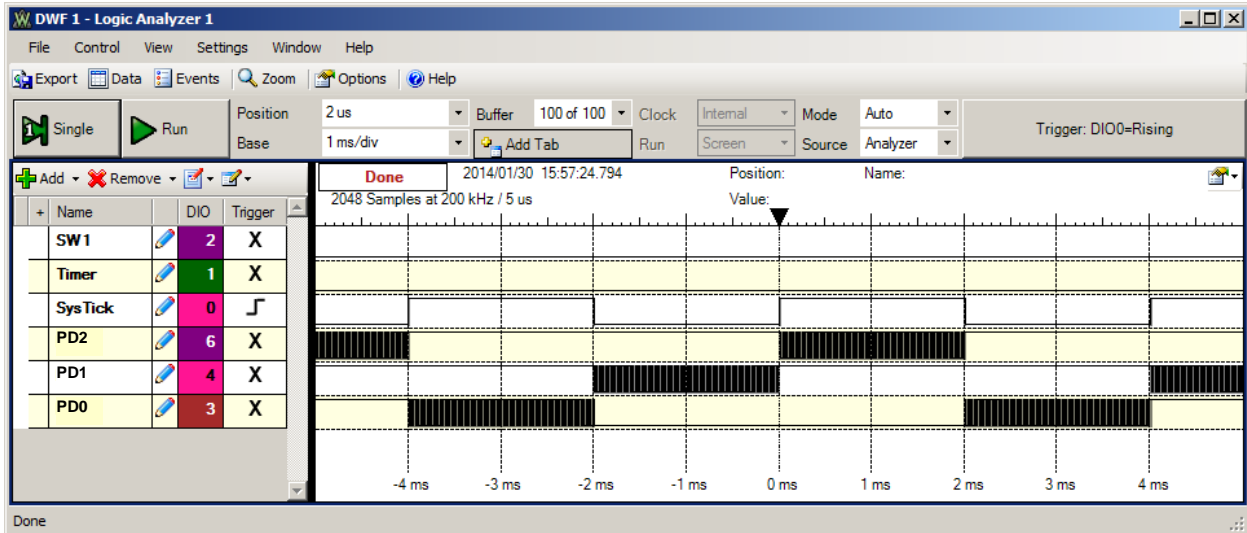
DWF 1 - Logic Analyzer 1

File Control View Settings Window Help

Export Data Events Zoom Options Help

Single Run Position 2 us Base 1 ms/div Buffer 100 of 100 Add Tab Clock Internal Run Screen Mode Auto Source Analyzer Trigger: DIO0=Rising

Add Remove

Done 2014/01/30 15:57:24.794 Position: Name:
2048 Samples at 200 kHz / 5 us Value:

| + | Name | DIO | Trigger |
|---|---|---|---|
| | SW1 | 2 | X |
| | Timer | 1 | X |
| | SysTick | 0 | |
| | PD2 | 6 | X |
| | PD1 | 4 | X |
| | PD0 | 3 | X |

-4 ms -3 ms -2 ms -1 ms 0 ms 1 ms 2 ms 3 ms 4 ms

Done